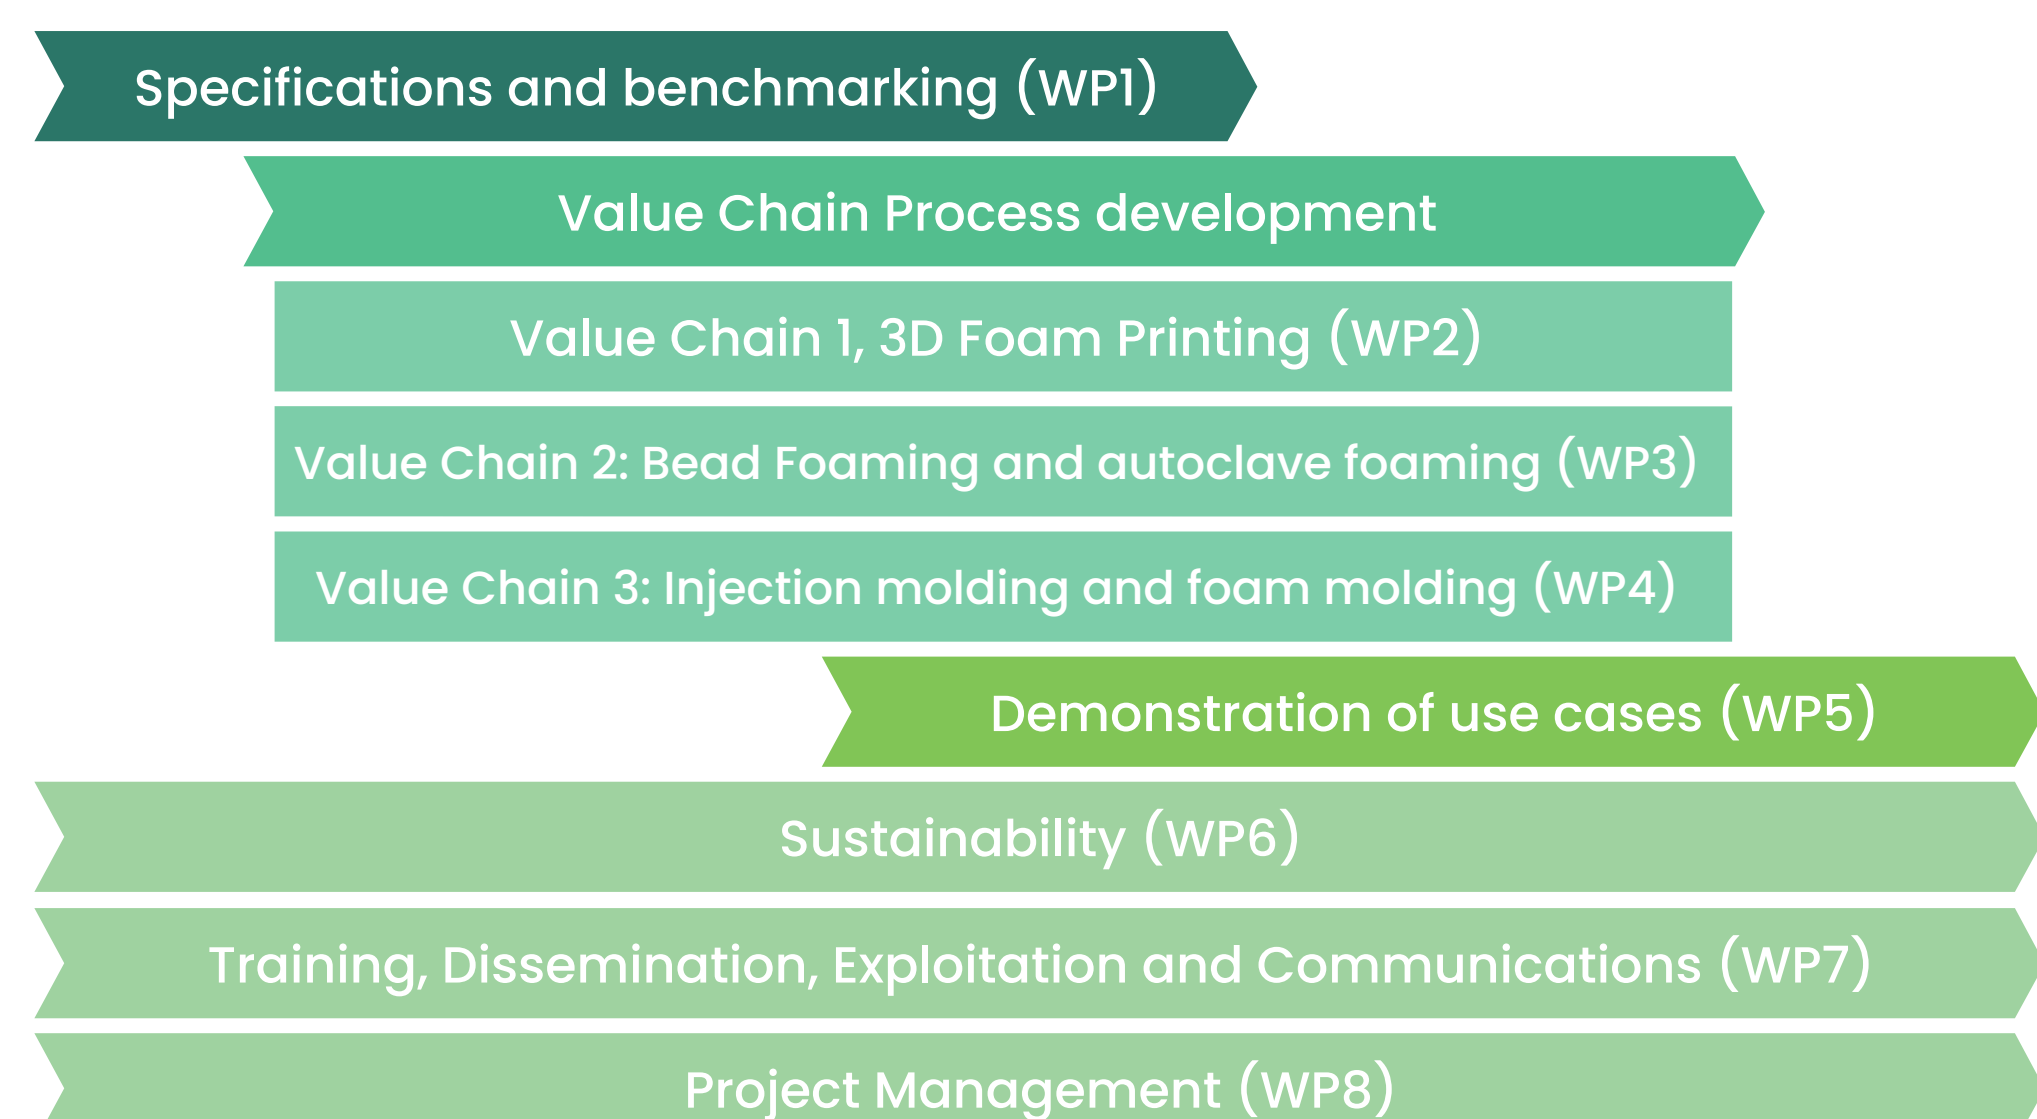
Specifications and benchmarking (WP1)

Value Chain Process development

Value Chain 1, 3D Foam Printing (WP2)

Value Chain 2: Bead Foaming and autoclave foaming (WP3)

Value Chain 3: Injection molding and foam molding (WP4)

Demonstration of use cases (WP5)

Sustainability (WP6)

Training, Dissemination, Exploitation and Communications (WP7)

Project Management (WP8)